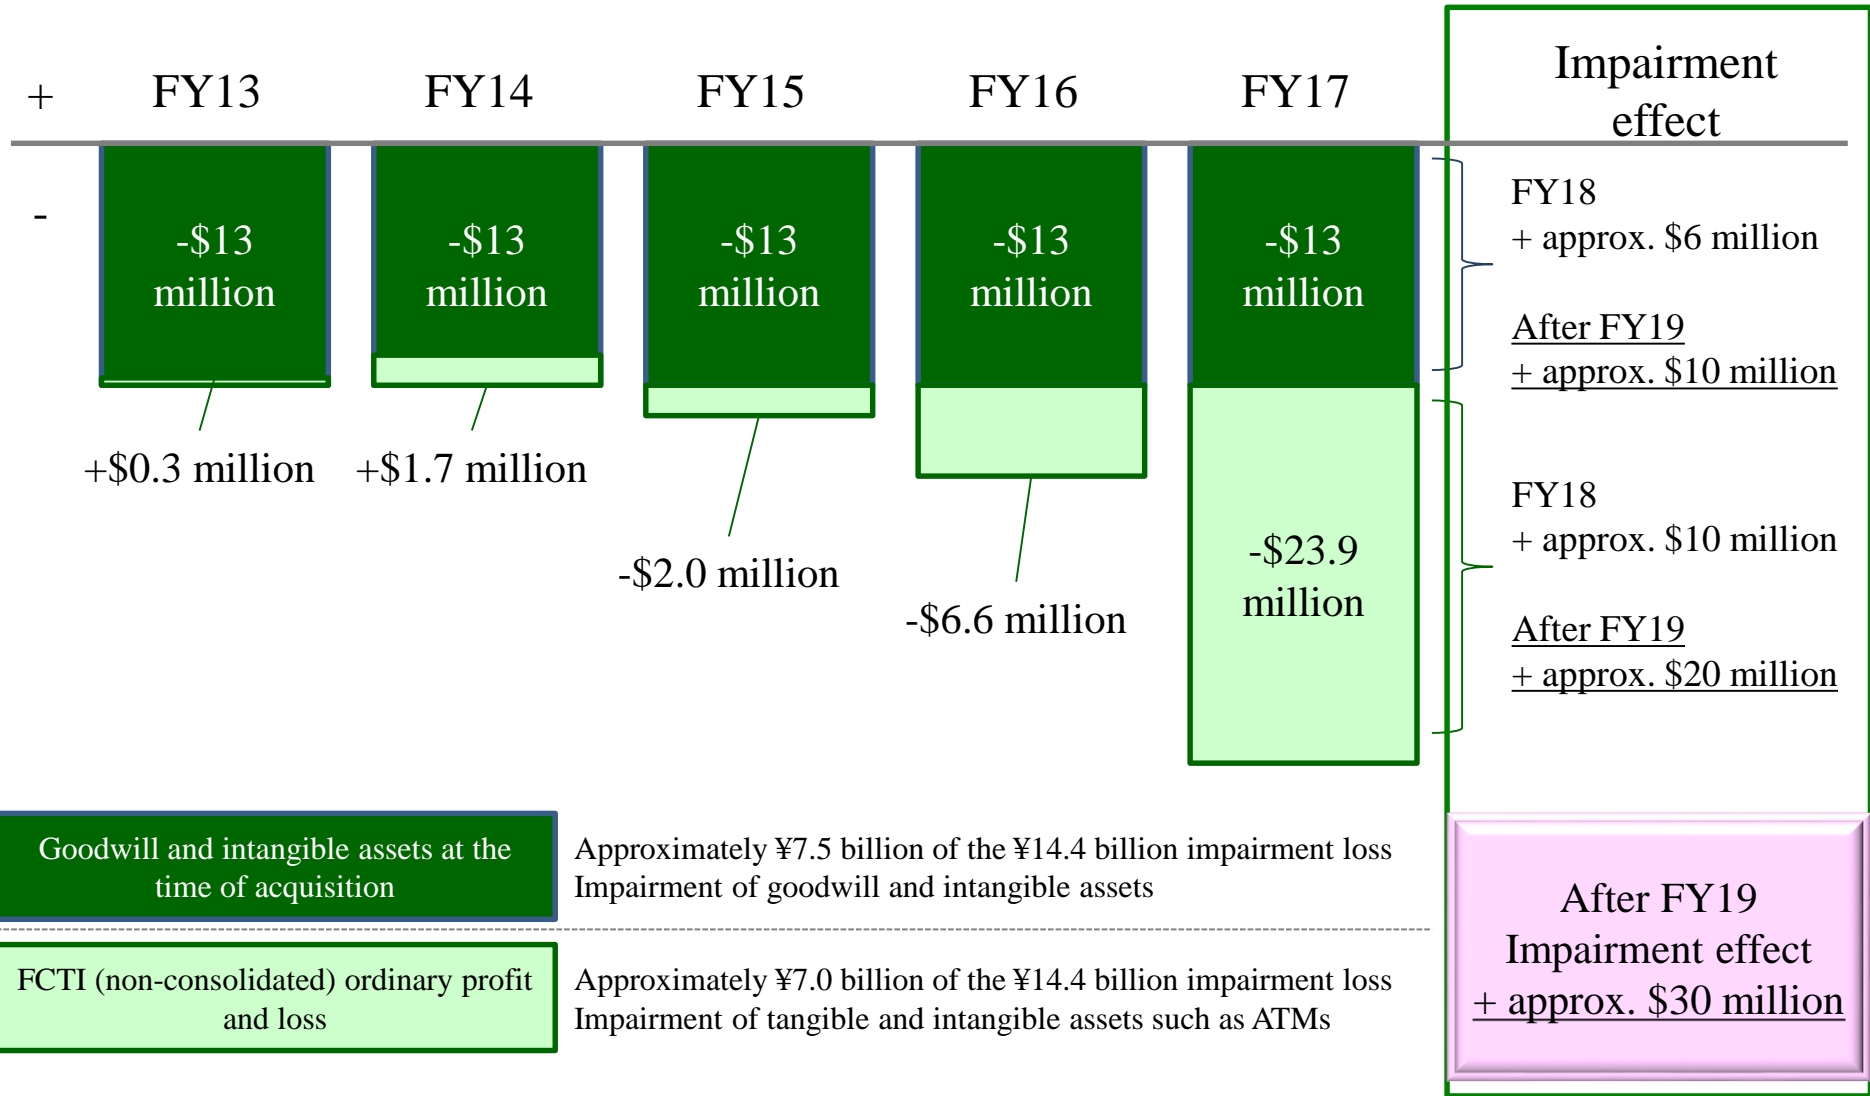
+ FY13 FY14 FY15 FY16 FY17

Impairment effect

-

-$13 million

-$13 million

-$13 million

-$13 million

-$13 million

+$0.3 million

+$1.7 million

-$2.0 million

-$6.6 million

-$23.9 million

FY18
+ approx. \$6 million

After FY19
+ approx. \$10 million

FY18
+ approx. \$10 million

After FY19
+ approx. \$20 million

Goodwill and intangible assets at the time of acquisition

Approximately ¥7.5 billion of the ¥14.4 billion impairment loss
Impairment of goodwill and intangible assets

FCTI (non-consolidated) ordinary profit and loss

Approximately ¥7.0 billion of the ¥14.4 billion impairment loss
Impairment of tangible and intangible assets such as ATMs

After FY19
Impairment effect
+ approx. \$30 million